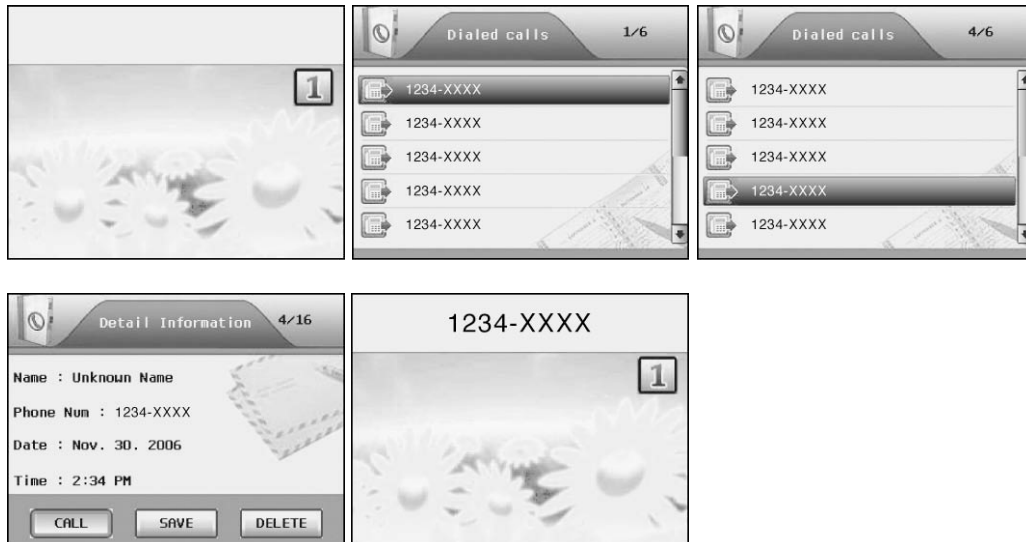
1

Dialed calls 1/6

1234-XXXX

1234-XXXX

1234-XXXX

1234-XXXX

1234-XXXX

Dialed calls 4/6

1234-XXXX

1234-XXXX

1234-XXXX

1234-XXXX

1234-XXXX

Detail Information 4/16

Name : Unknown Name

Phone Num : 1234-XXXX

Date : Nov. 30. 2006

Time : 2:34 PM

CALL SAVE DELETE

1234-XXXX

1